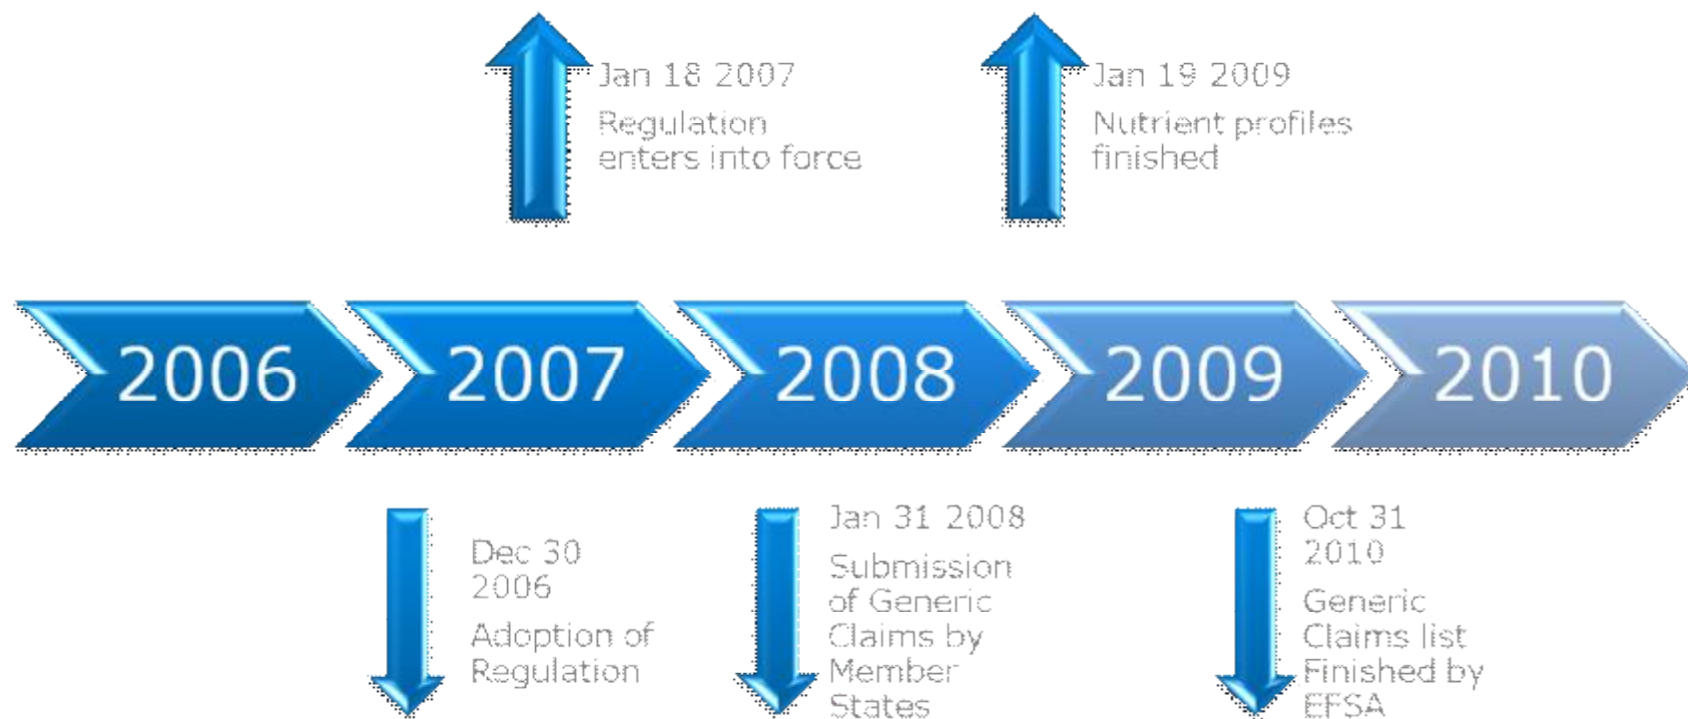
Jan 18 2007
Regulation enters into force

Jan 19 2009
Nutrient profiles finished

2006

2007

2008

2009

2010

Dec 30 2006
Adoption of Regulation

Jan 31 2008
Submission of Generic Claims by Member States

Oct 31 2010
Generic Claims list Finished by EFSA